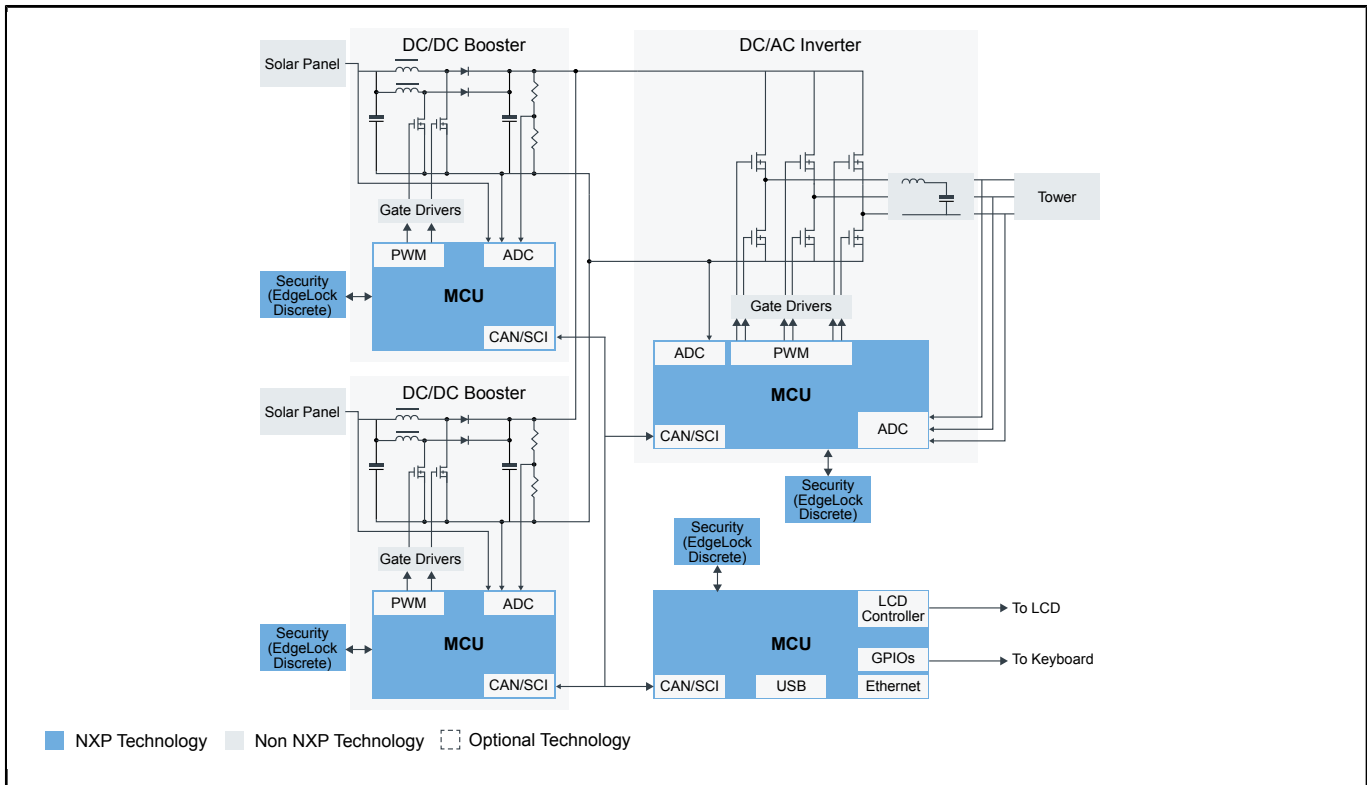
Solar Panel

DC/DC Booster

Gate Drivers

PWM

ADC

MCU

Security (EdgeLock Discrete)

CAN/SCI

DC/AC Inverter

Tower

Gate Drivers

ADC

PWM

MCU

CAN/SCI

ADC

Security (EdgeLock Discrete)

Solar Panel

DC/DC Booster

Gate Drivers

PWM

ADC

MCU

Security (EdgeLock Discrete)

CAN/SCI

Security (EdgeLock Discrete)

MCU

LCD Controller

GPIOs

CAN/SCI

USB

Ethernet

To LCD

To Keyboard

NXP Technology Non NXP Technology Optional Technology